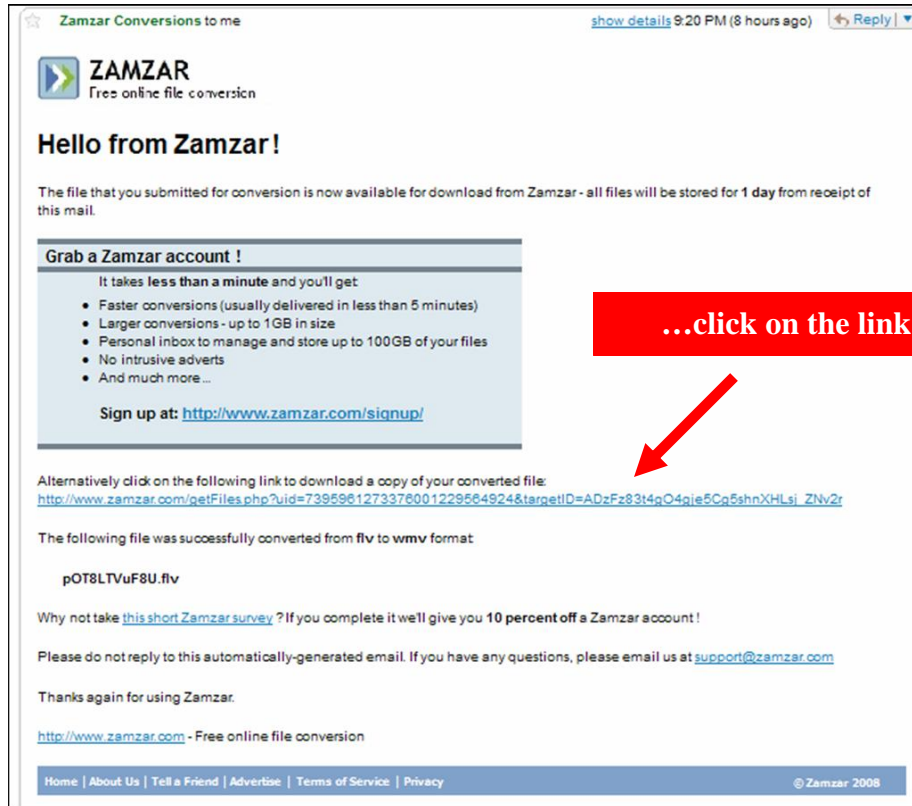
Zamzar Conversions to me

show details 9:20 PM (8 hours ago) Reply

ZAMZAR
Free online file conversion

Hello from Zamzar!

The file that you submitted for conversion is now available for download from Zamzar - all files will be stored for 1 day from receipt of this mail.

Grab a Zamzar account !

It takes less than a minute and you'll get:

- Faster conversions (usually delivered in less than 5 minutes)
- Larger conversions - up to 1GB in size
- Personal inbox to manage and store up to 100GB of your files
- No intrusive adverts
- And much more...

Sign up at: http://www.zamzar.com/signup/

…click on the link

Alternatively click on the following link to download a copy of your converted file:
http://www.zamzar.com/getFiles.php?uid=73959612733760012295564924&targetID=ADzFz83t4gO4gje5Cg5shnXHLsj_ZNv2r

The following file was successfully converted from flv to wmv format:

pOT8LTVuF8U.flv

Why not take this short Zamzar survey ? If you complete it we'll give you 10 percent off a Zamzar account !

Please do not reply to this automatically-generated email. If you have any questions, please email us at support@zamzar.com

Thanks again for using Zamzar.

http://www.zamzar.com - Free online file conversion

Home | About Us | Tell a Friend | Advertise | Terms of Service | Privacy © Zamzar 2008